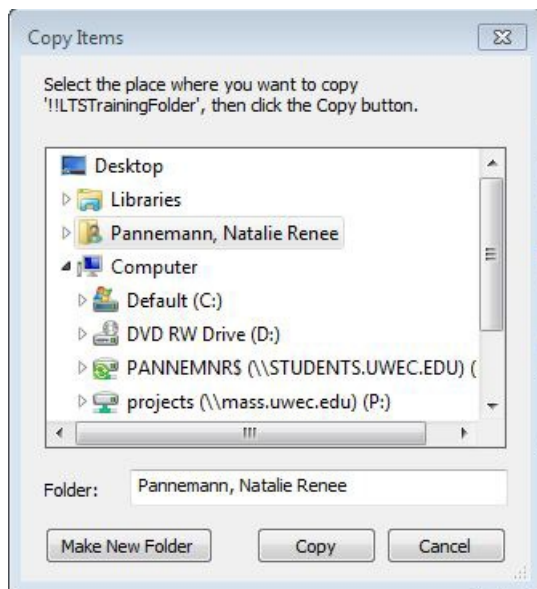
Copy Items

Select the place where you want to copy '!!LTSTrainingFolder', then click the Copy button.

Desktop
Libraries
Pannemann, Natalie Renee
Computer
Default (C:)
DVD RW Drive (D:)
PANNEMNR$ (\\STUDENTS.UWEC.EDU) (
projects (\\mass.uwec.edu) (P:)

Folder: Pannemann, Natalie Renee

Make New Folder
Copy
Cancel